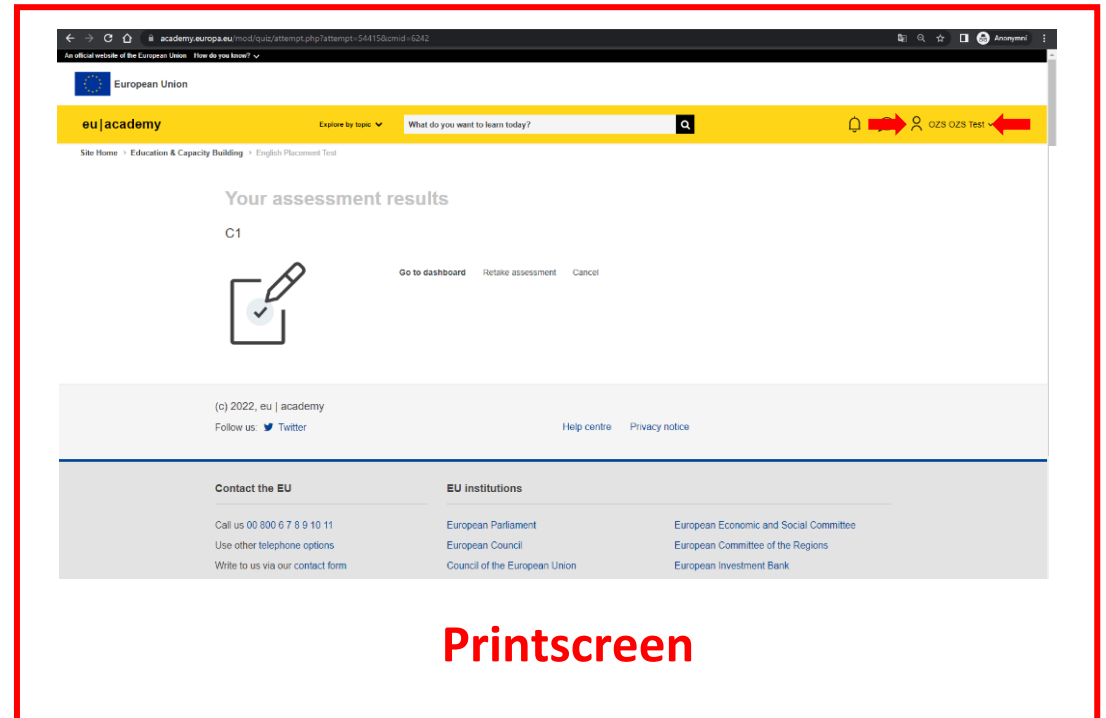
academy.europa.eu/mod/quiz/attempt.php?attempt=54415&cmid=6242

Anonymní

An official website of the European Union How do you know?

European Union

eu|academy

Explore by topic

What do you want to learn today?

OZS OZS Test

Site Home › Education & Capacity Building › English Placement Test

Your assessment results

C1

Go to dashboard Retake assessment Cancel

(c) 2022, eu | academy

Follow us: Twitter

Help centre Privacy notice

Contact the EU

Call us 00 800 6 7 8 9 10 11

Use other telephone options

Write to us via our contact form

EU institutions

European Parliament

European Council

Council of the European Union

European Economic and Social Committee

European Committee of the Regions

European Investment Bank

Printscreen